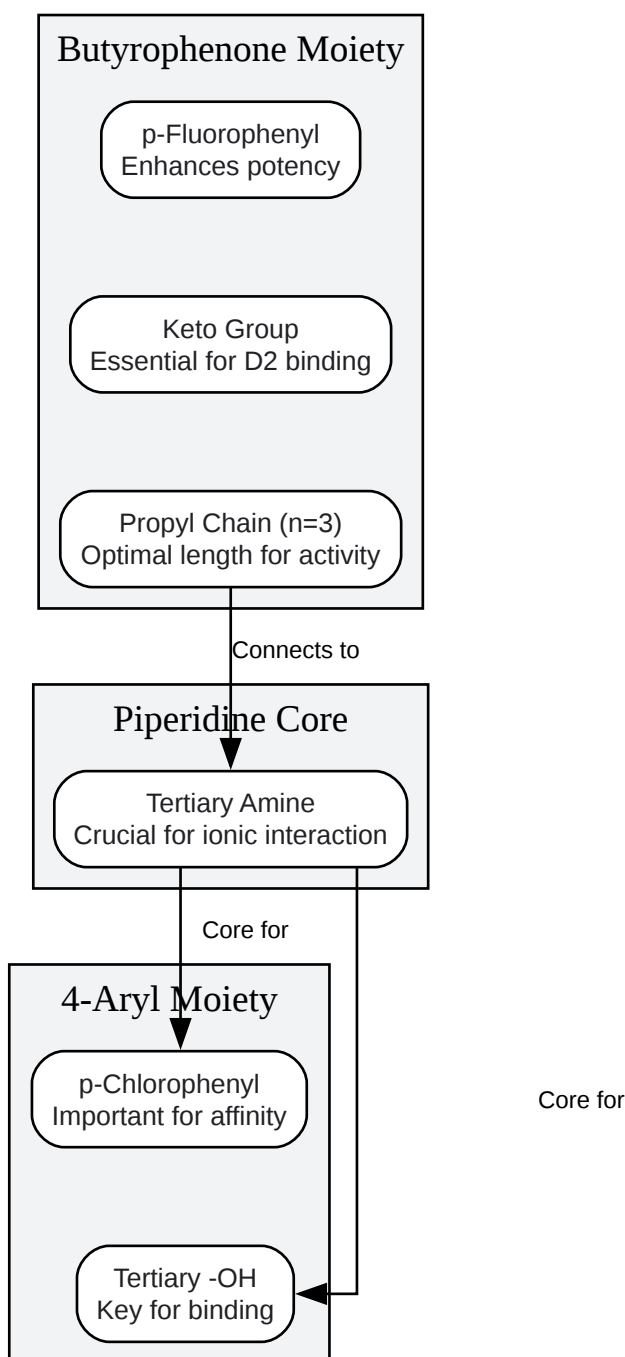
Butyrophenone Moiety

p-Fluorophenyl
Enhances potency

Keto Group
Essential for D2 binding

Propyl Chain (n=3)
Optimal length for activity

Connects to

Piperidine Core

Tertiary Amine
Crucial for ionic interaction

Core for

4-Aryl Moiety

p-Chlorophenyl
Important for affinity

Core for

Tertiary -OH
Key for binding